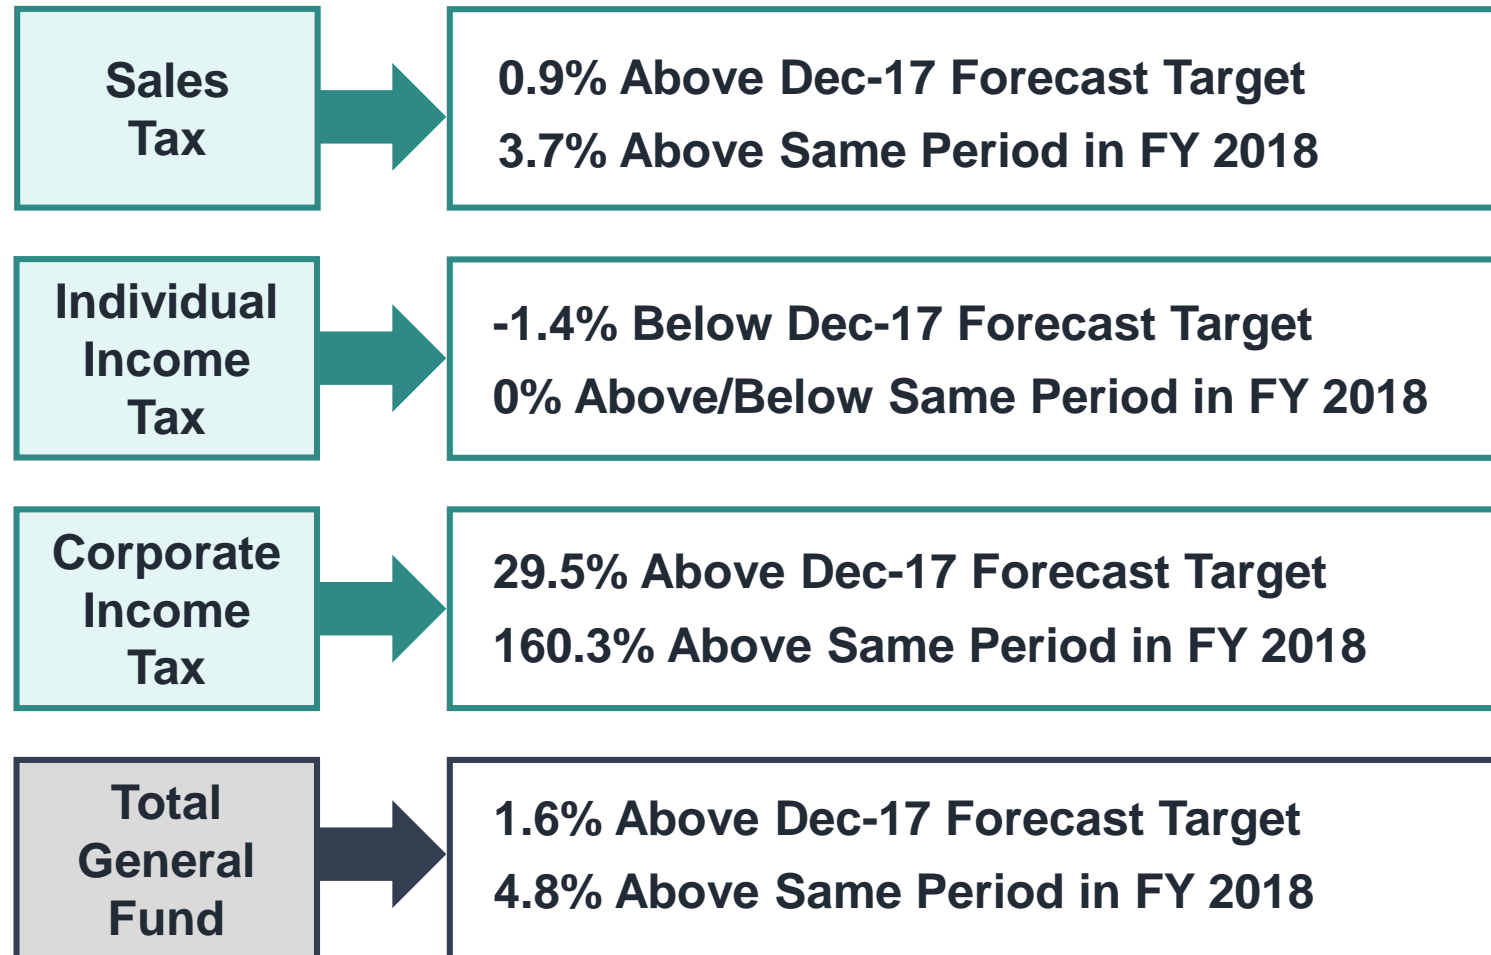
Sales Tax

0.9% Above Dec-17 Forecast Target

3.7% Above Same Period in FY 2018

Individual Income Tax

-1.4% Below Dec-17 Forecast Target

0% Above/Below Same Period in FY 2018

Corporate Income Tax

29.5% Above Dec-17 Forecast Target

160.3% Above Same Period in FY 2018

Total General Fund

1.6% Above Dec-17 Forecast Target

4.8% Above Same Period in FY 2018